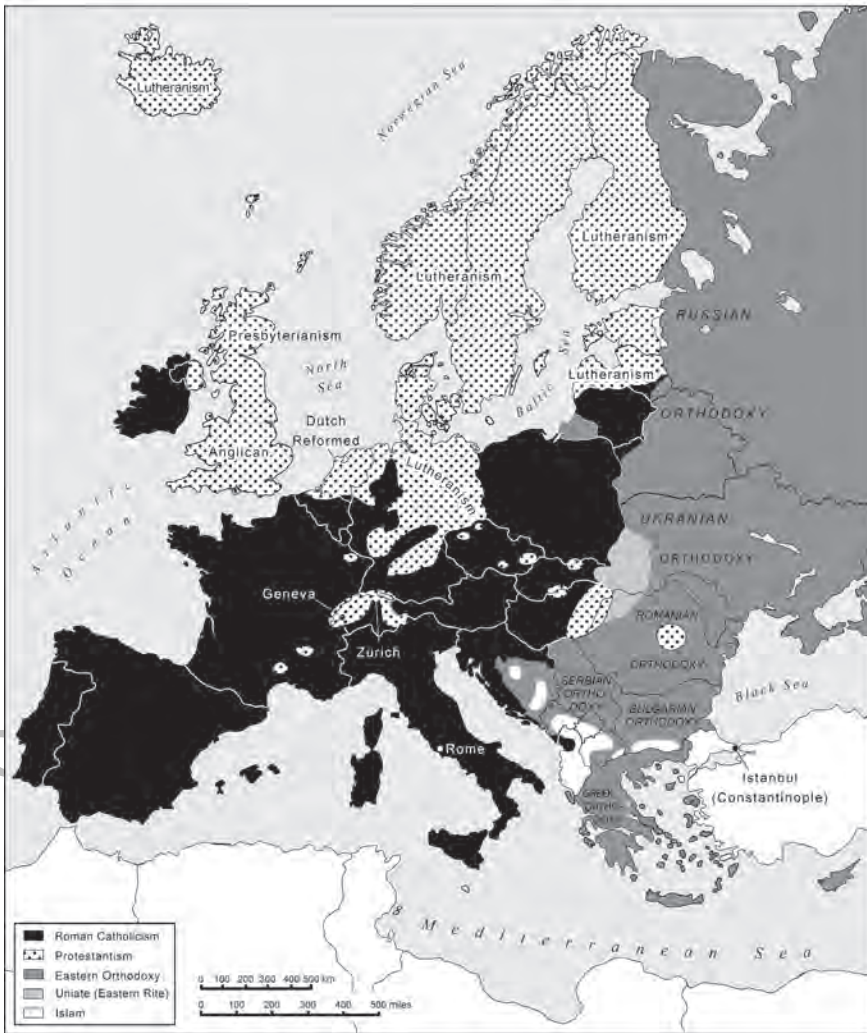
Lutheranism

Norwegian Sea

Lutheranism

Lutheranism

RUSSIAN

Presbyterianism

North Sea

Baltic Sea

Lutheranism

Dutch Reformed

ORTHODOXY

Anglican

Lutheranism

Atlantic Ocean

UKRANIAN

ORTHODOXY

Geneva

ROMANIAN

ORTHODOXY

Zürich

SERBIAN ORTHODOXY

BULGARIAN ORTHODOXY

Black Sea

Rome

Istanbul (Constantinople)

GREEK ORTHODOXY

Mediterranean Sea

Roman Catholicism
Protestantism
Eastern Orthodoxy
Uniate (Eastern Rite)
Islam

0 100 200 300 400 500 km
0 100 200 300 400 500 miles